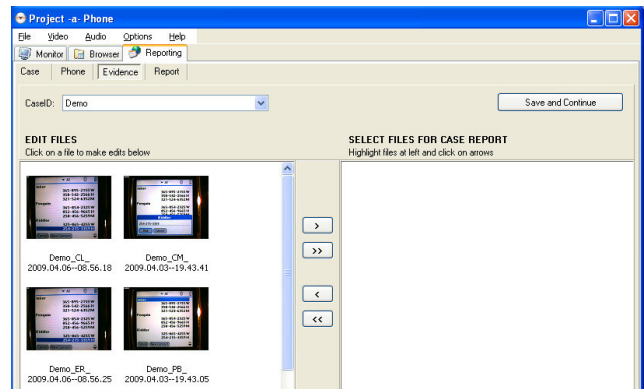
Project -a- Phone

File Video Audio Options Help

Monitor Browser Reporting

Case Phone Evidence Report

CaseID: Demo

Save and Continue

EDIT FILES
Click on a file to make edits below

SELECT FILES FOR CASE REPORT
Highlight files at left and click on arrows

Demo_CL_
2009.04.06--08.56.18

Demo_CM_
2009.04.03--19.43.41

Demo_ER_
2009.04.06--08.56.25

Demo_PB_
2009.04.03--19.43.05

>
>>
<
<<